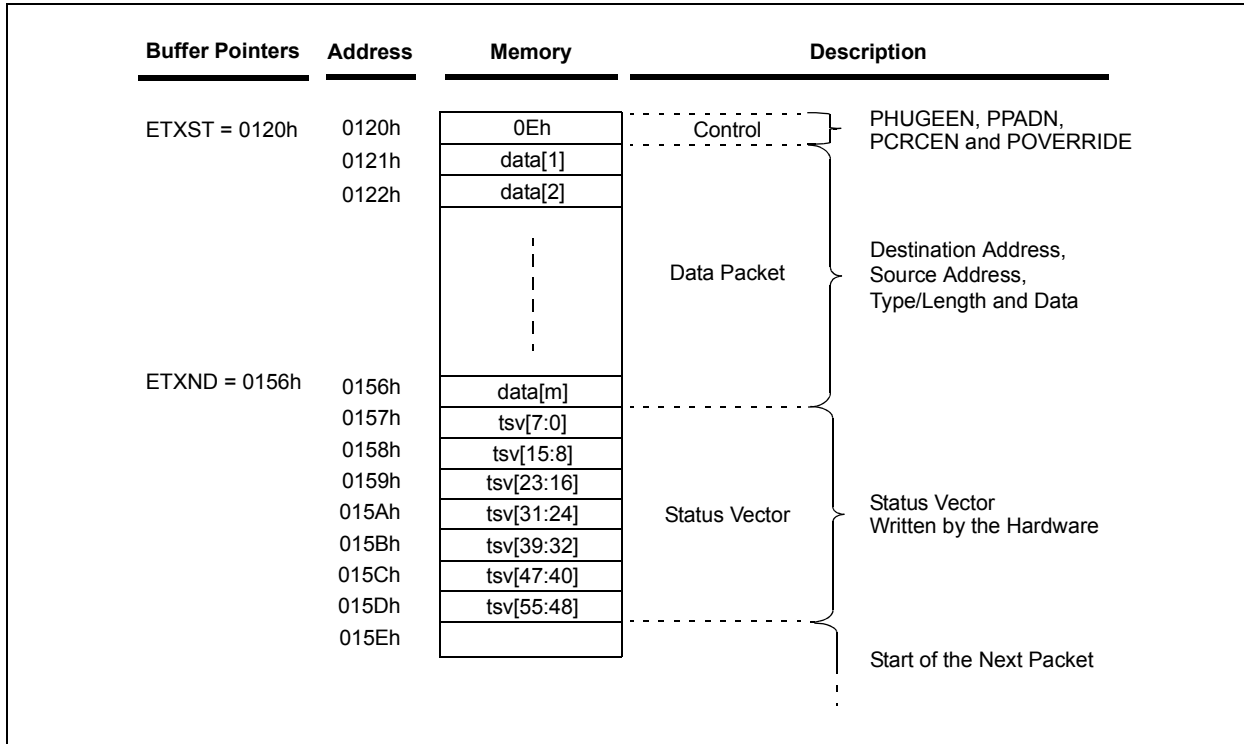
| Buffer Pointers | Address | Memory | | Description |
|---|---|---|---|---|
| ETXST = 0120h | 0120h | 0Eh | Control | PHUGEEN, PPADN, PCRCEN and POVERRIDE |
| | 0121h | data[1] | | |
| | 0122h | data[2] | | |
| | | | Data Packet | Destination Address, Source Address, Type/Length and Data |
| ETXND = 0156h | 0156h | data[m] | | |
| | 0157h | tsv[7:0] | | |
| | 0158h | tsv[15:8] | | |
| | 0159h | tsv[23:16] | | |
| | 015Ah | tsv[31:24] | Status Vector | Status Vector Written by the Hardware |
| | 015Bh | tsv[39:32] | | |
| | 015Ch | tsv[47:40] | | |
| | 015Dh | tsv[55:48] | | |
| | 015Eh | | | Start of the Next Packet |